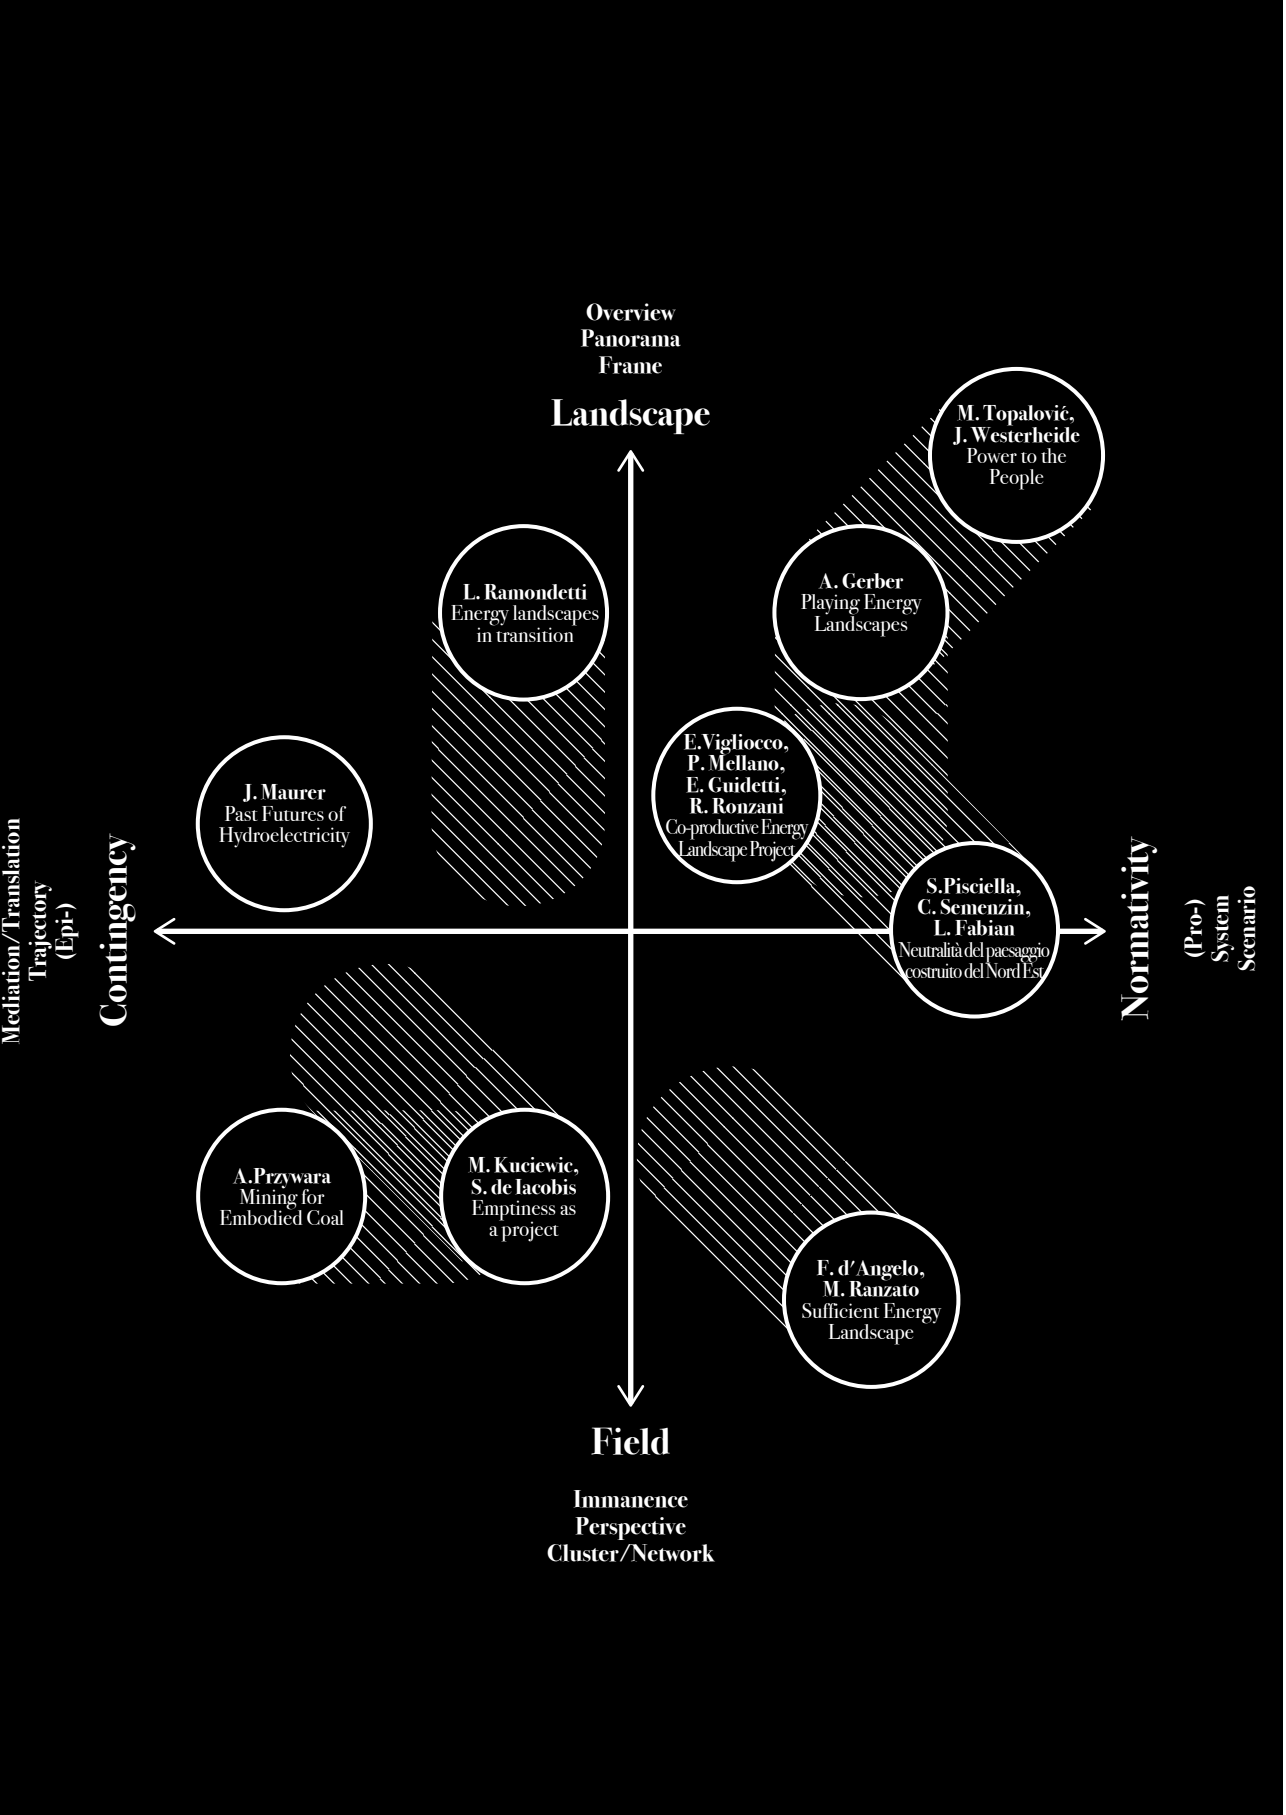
Overview
Panorama
Frame

Landscape

M. Topalović,
J. Westerheide
Power to the People

L. Ramondetti
Energy landscapes in transition

A. Gerber
Playing Energy Landscapes

E.Vigliocco,
P. Mellano,
E. Guidetti,
R. Ronzani
Co-productive Energy Landscape Project

J. Maurer
Past Futures of Hydroelectricity

Mediation/Translation
Trajectory
(Epi-)

Contingency

S.Pisciella,
C. Semenzin,
L. Fabian
Neutralità del paesaggio costruito del Nord Est

Normativity

(Pro-)
System
Scenario

A.Przywara
Mining for Embodied Coal

M. Kuciewic,
S. de Iacobis
Emptiness as a project

F. d'Angelo,
M. Ranzato
Sufficient Energy Landscape

Field

Immanence
Perspective
Cluster/Network